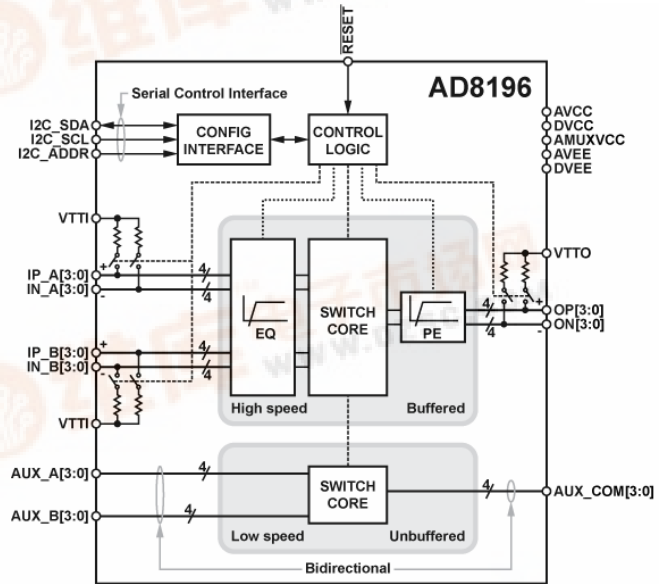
RESET

AD8196

Serial Control Interface

I2C_SDA
I2C_SCL
I2C_ADDR

CONFIG INTERFACE

CONTROL LOGIC

AVCC
DVCC
AMUXVCC
AVEE
DVEE

VTTI

IP_A[3:0]
IN_A[3:0]

+
-

4
4

EQ

SWITCH CORE

PE

4
4

+
-

VTTO

OP[3:0]
ON[3:0]

IP_B[3:0]
IN_B[3:0]

+
-

4
4

VTTI

High speed

Buffered

AUX_A[3:0]

4

SWITCH CORE

4

AUX_COM[3:0]

AUX_B[3:0]

4

Low speed

Unbuffered

Bidirectional